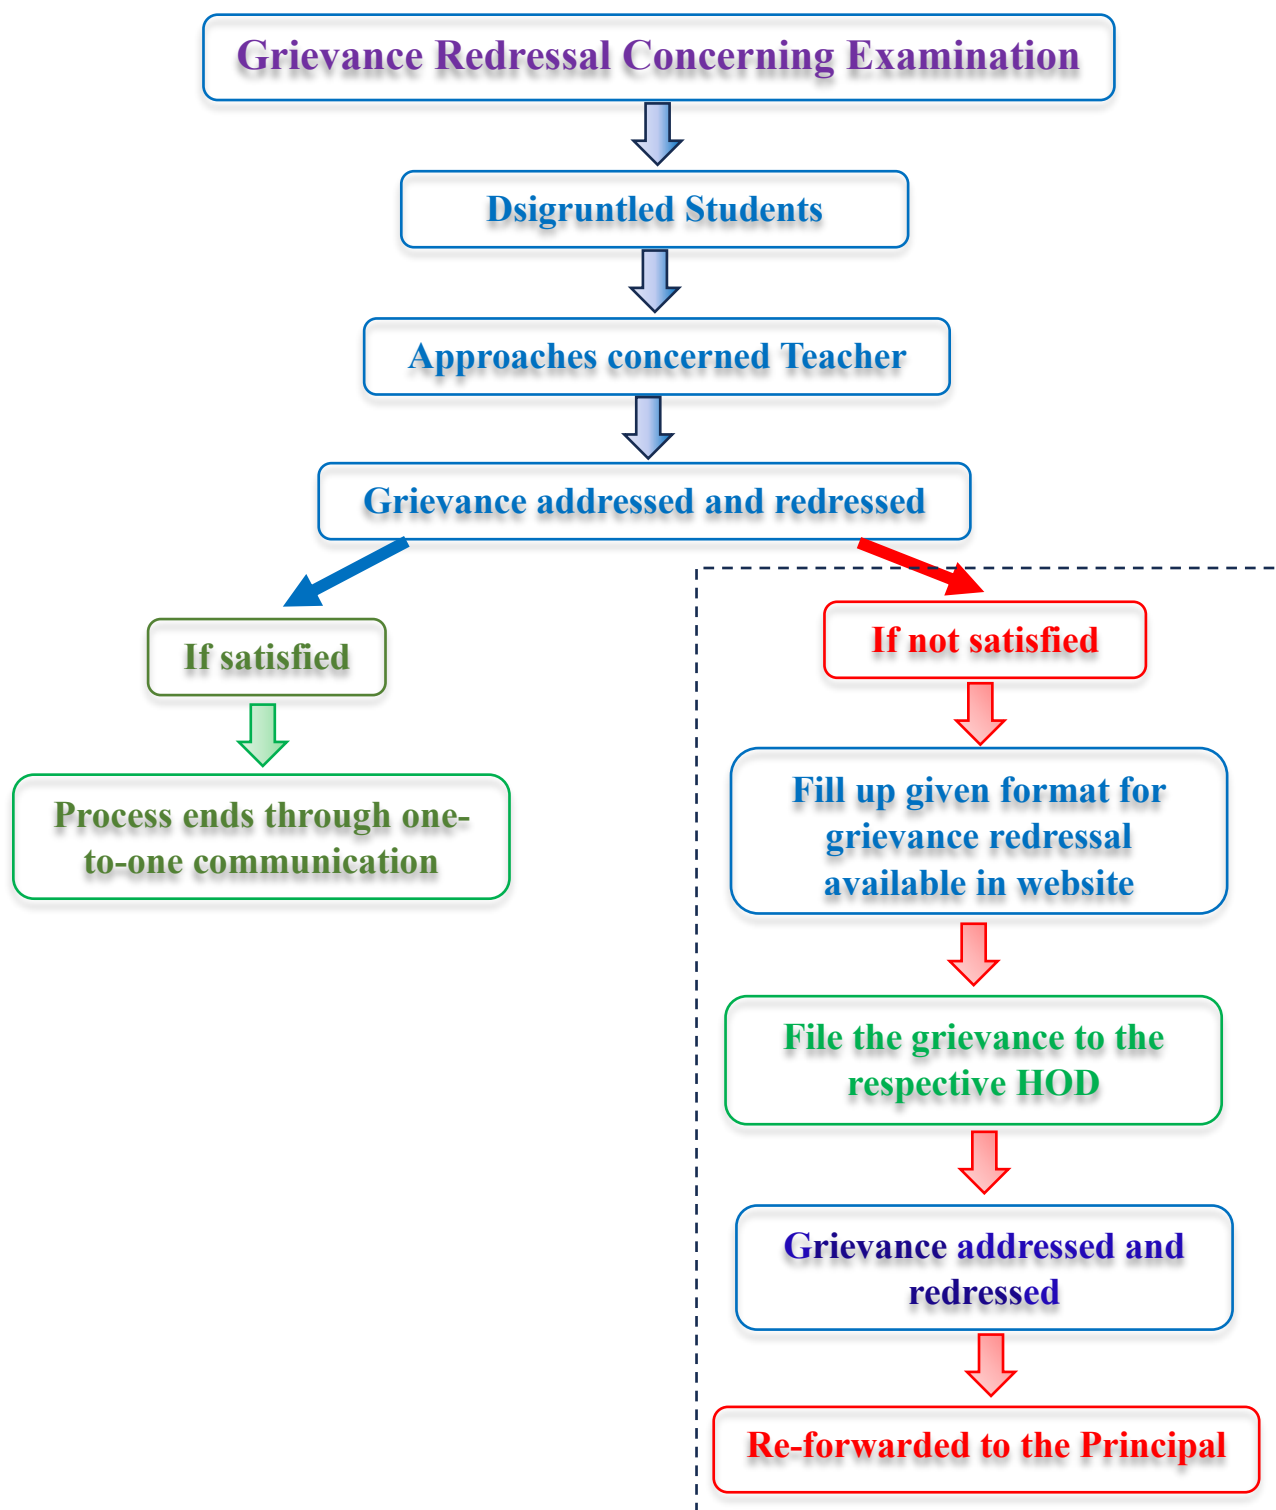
Grievance Redressal Concerning Examination

Dsigruntled Students

Approaches concerned Teacher

Grievance addressed and redressed

If satisfied

Process ends through one-to-one communication

If not satisfied

Fill up given format for grievance redressal available in website

File the grievance to the respective HOD

Grievance addressed and redressed

Re-forwarded to the Principal